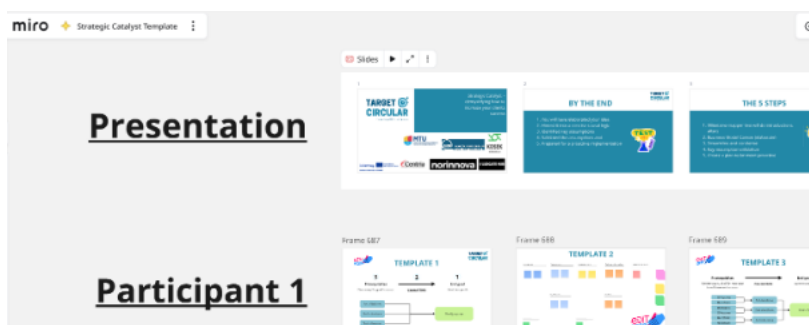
miro Strategic Catalyst Template

Presentation

Slides

TARGET CIRCULAR

MTU

norinnova

BY THE END

TARGET CIRCULAR

THE 5 STEPS

Participant 1

Frame 687

TEMPLATE 1

1

2

3

Frame 688

TEMPLATE 2

Frame 689

TEMPLATE 3

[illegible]